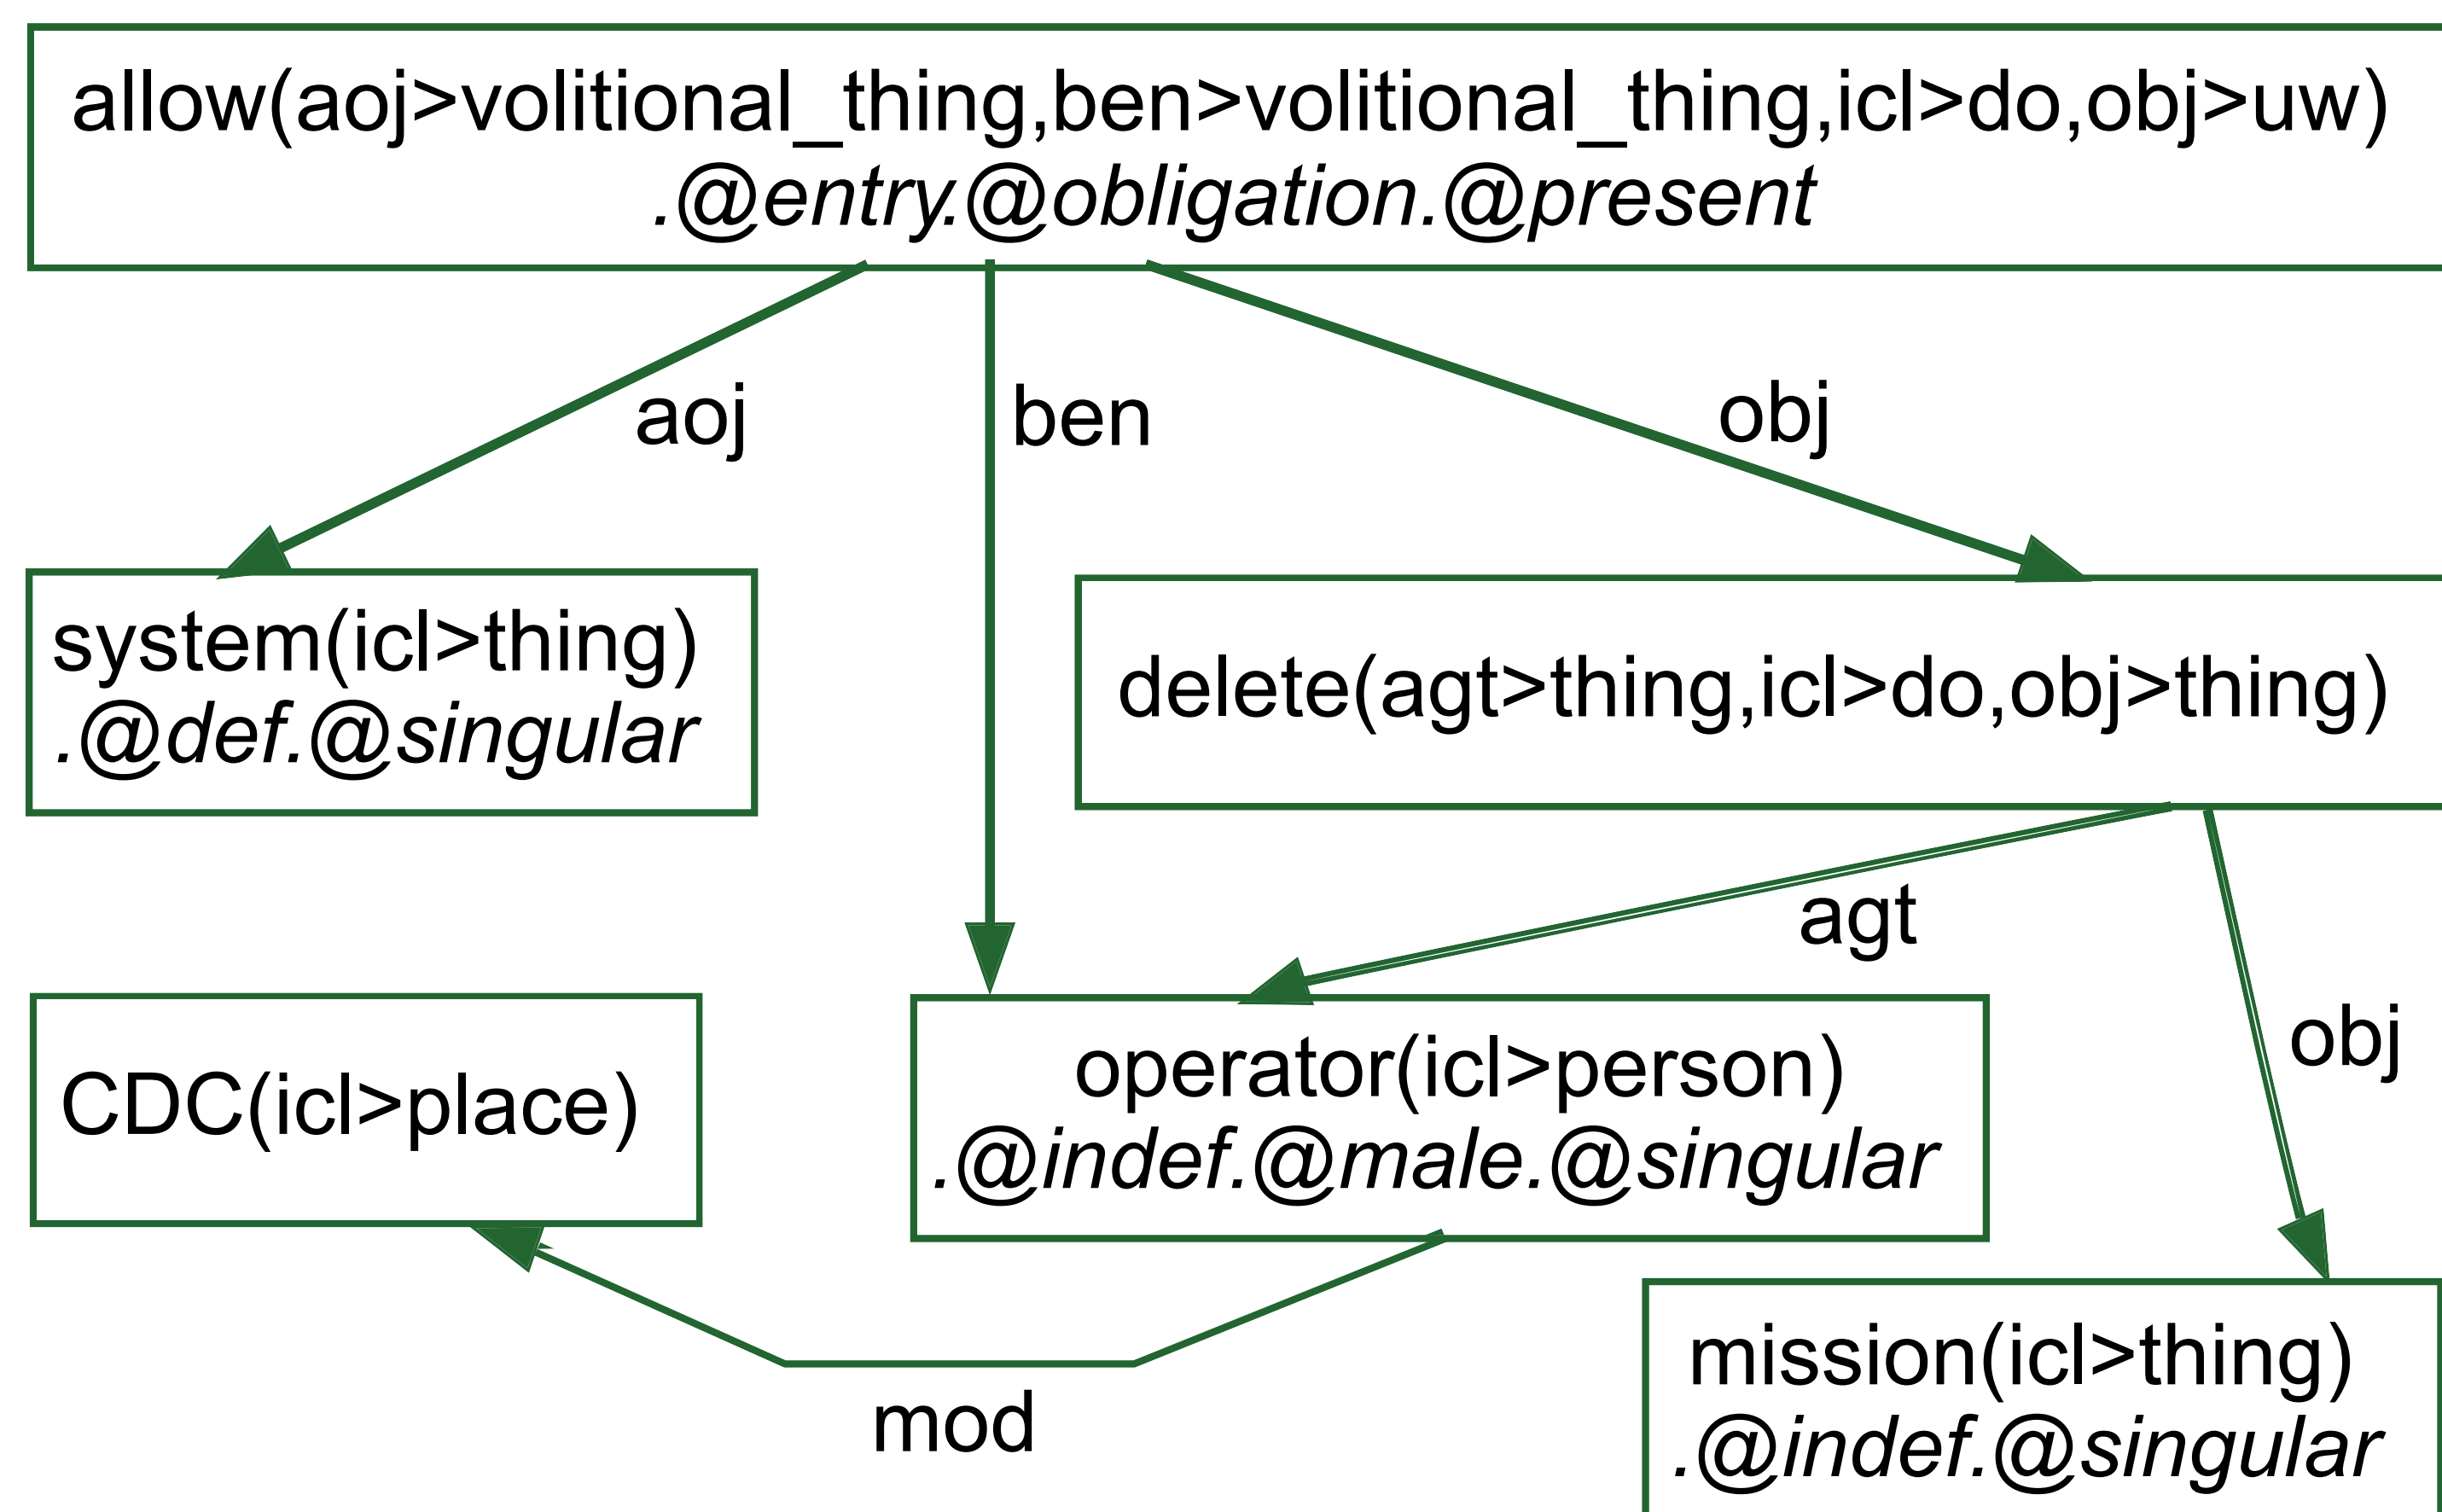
allow(aoj>volitional_thing,ben>volitional_thing,icl>do,obj>uw)
.@entry.@obligation.@present

aoj

ben

obj

system(icl>thing)
.@def.@singular

delete(agt>thing,icl>do,obj>thing)

agt

obj

CDC(icl>place)

operator(icl>person)
.@indef.@male.@singular

mission(icl>thing)
.@indef.@singular

mod